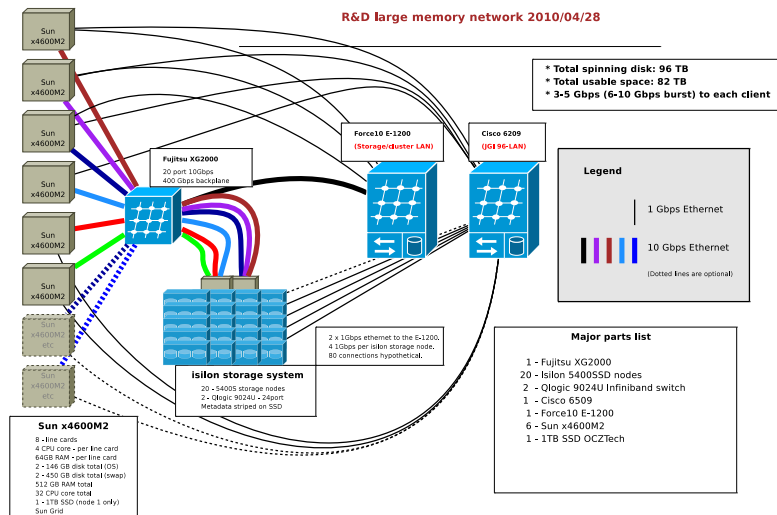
R&D large memory network 2010/04/28

Sun x4600M2

Sun x4600M2

Sun x4600M2

Sun x4600M2

Sun x4600M2

Sun x4600M2

Sun x4600M2 etc

Sun x4600M2 etc

* Total spinning disk: 96 TB
* Total usable space: 82 TB
* 3-5 Gbps (6-10 Gbps burst) to each client

Force10 E-1200
(Storage/cluster LAN)

Cisco 6209
(JG196-LAN)

Fujitsu XG2000
20 port 10Gbps
400 Gbps backplane

Legend

1 Gbps Ethernet

10 Gbps Ethernet

(Dotted lines are optional)

2 x 1Gbps ethemet to the E-1200.
4 1Gbps per isilon storage node.
80 connections hypothetical.

isilon storage system
20 - 5400S storage nodes
2 - Qlogic 9024U - 24port
Metadata striped on SSD

Major parts list
1 - Fujitsu XG2000
20 - Isilon 5400SSD nodes
2 - Qlogic 9024U Infiniband switch
1 - Cisco 6509
1 - Force10 E-1200
6 - Sun x4600M2
1 - 1TB SSD OCZTech

Sun x4600M2
8 - line cards
4 CPU core - per line card
64GB RAM - per line card
2 - 146 GB disk total (OS)
2 - 450 GB disk total (swap)
512 GB RAM total
32 CPU core total
1 - 1TB SSD (node 1 only)
Sun Grid